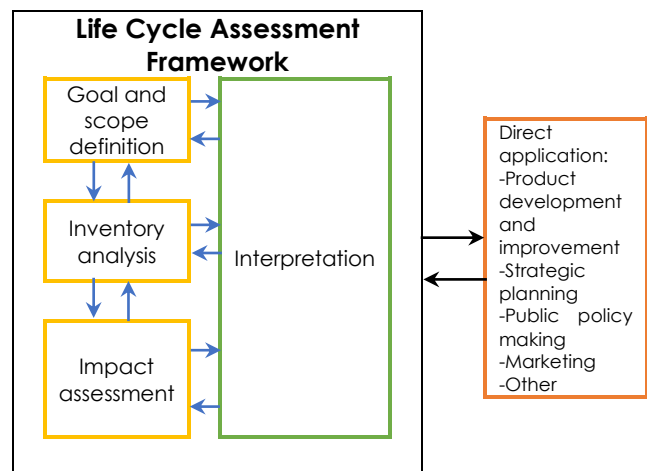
Life Cycle Assessment Framework

Goal and scope definition

Inventory analysis

Impact assessment

Interpretation

Direct application:
-Product development and improvement
-Strategic planning
-Public policy making
-Marketing
-Other